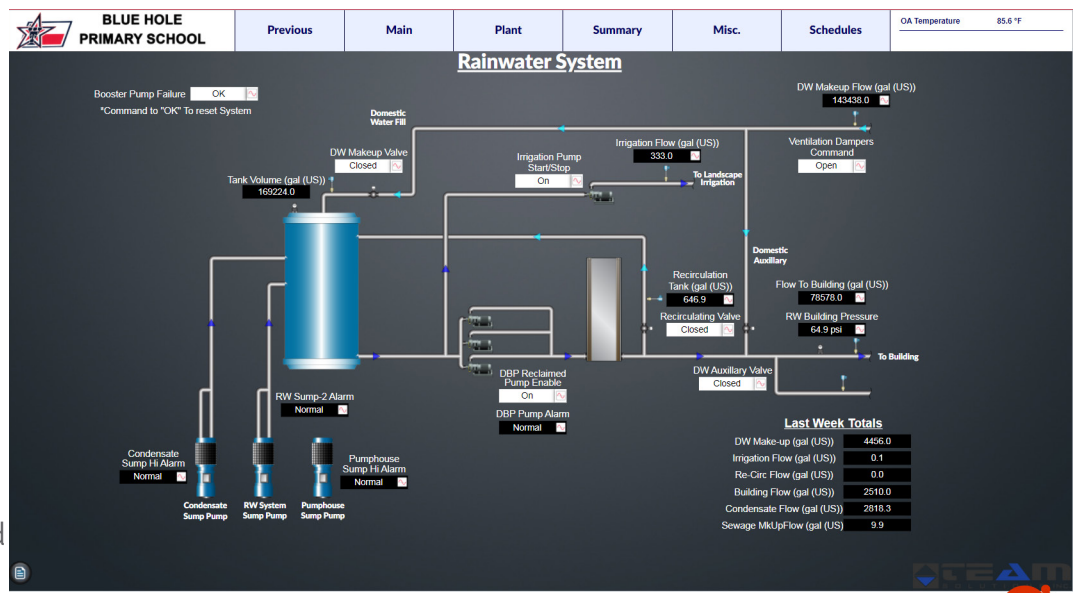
BLUE HOLE PRIMARY SCHOOL

Previous | Main | Plant | Summary | Misc. | Schedules

OA Temperature 85.6 °F

Rainwater System

Booster Pump Failure OK
*Command to "OK" To reset System

Domestic Water Fill

DW Makeup Flow (gal (US))
143438.0

Irrigation Flow (gal (US))
333.0

Ventilation Dampers Command
Open

DW Makeup Valve
Closed

Irrigation Pump Start/Stop
On

To Landscape Irrigation

Tank Volume (gal (US))
169224.0

Domestic Auxiliary

Recirculation Tank (gal (US))
646.9

Flow To Building (gal (US))
78578.0

Recirculating Valve
Closed

RW Building Pressure
64.9 psi

To Building

DBP Reclaimed Pump Enable
On

DW Auxillary Valve
Closed

DBP Pump Alarm
Normal

RW Sump-2 Alarm
Normal

Condensate Sump Hi Alarm
Normal

Pumphouse Sump Hi Alarm
Normal

Condensate Sump Pump

RW System Sump Pump

Pumphouse Sump Pump

Last Week Totals

| | |
|---|---|
| DW Make-up (gal (US)) | 4456.0 |
| Irrigation Flow (gal (US)) | 0.1 |
| Re-Circ Flow (gal (US)) | 0.0 |
| Building Flow (gal (US)) | 2510.0 |
| Condensate Flow (gal (US)) | 2818.3 |
| Sewage MkUpFlow (gal (US) | 9.9 |

TEAM